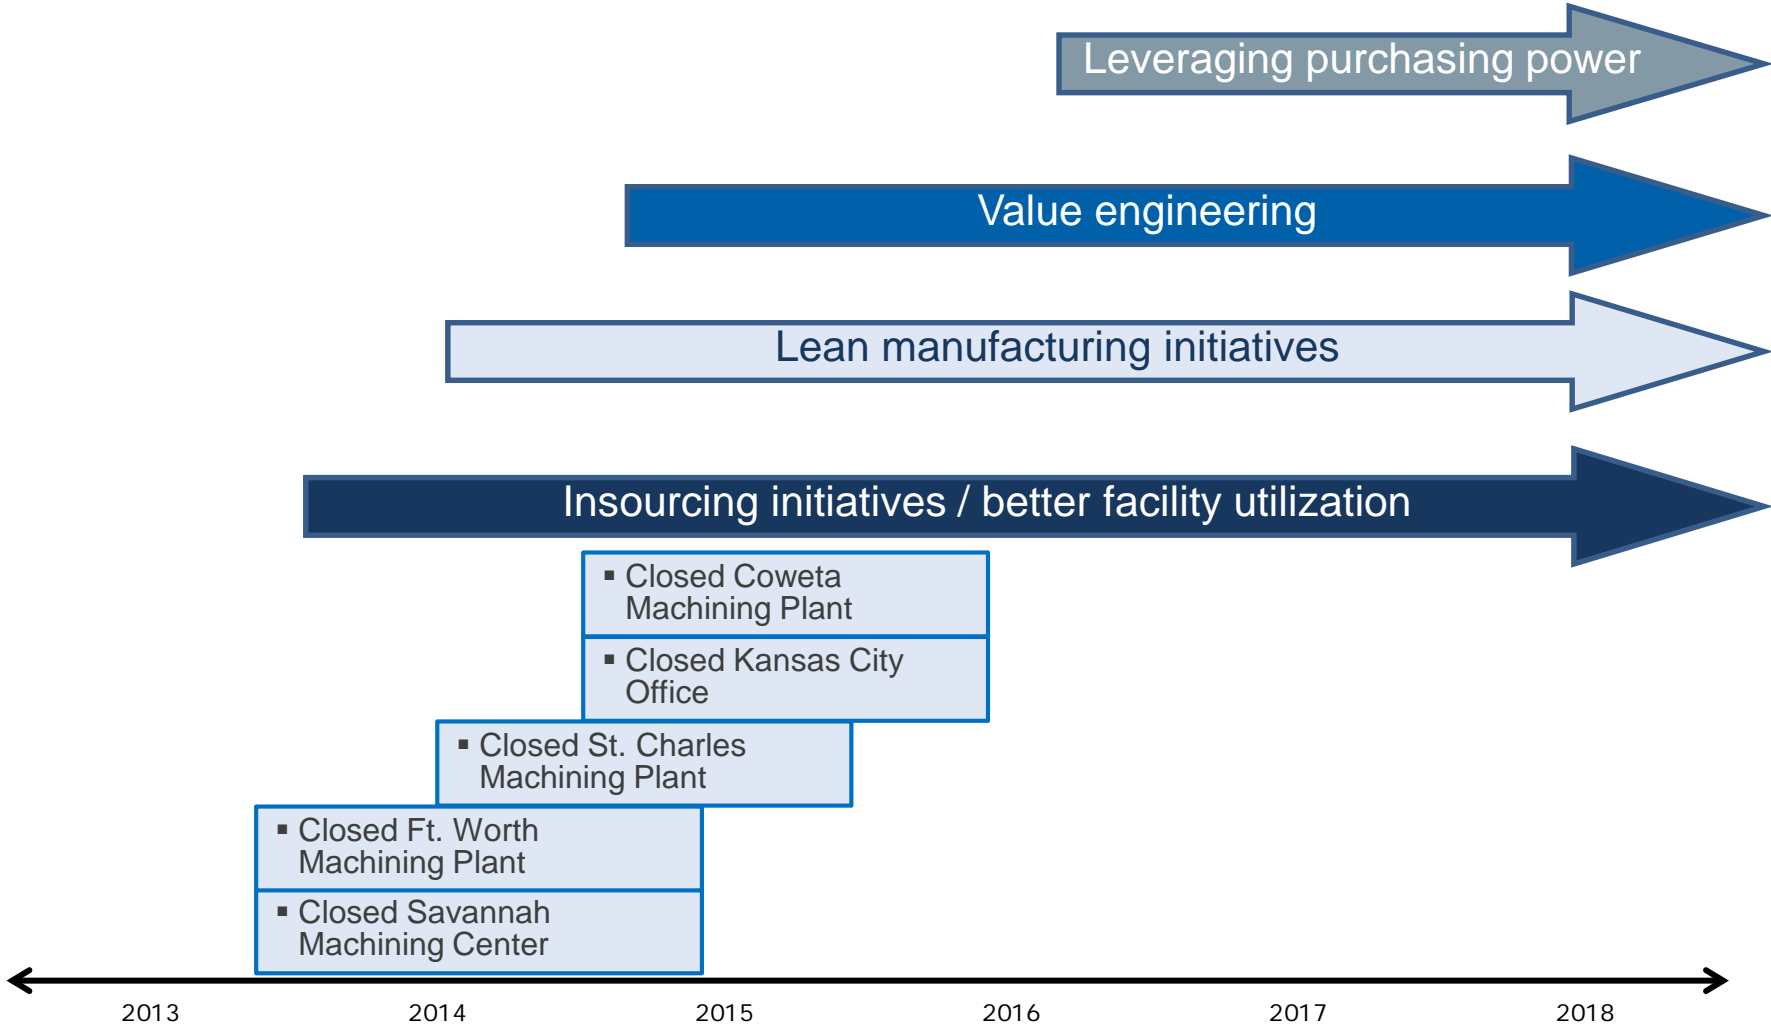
Leveraging purchasing power

Value engineering

Lean manufacturing initiatives

Insourcing initiatives / better facility utilization

▪ Closed Coweta Machining Plant

▪ Closed Kansas City Office

▪ Closed St. Charles Machining Plant

▪ Closed Ft. Worth Machining Plant

▪ Closed Savannah Machining Center

2013 2014 2015 2016 2017 2018